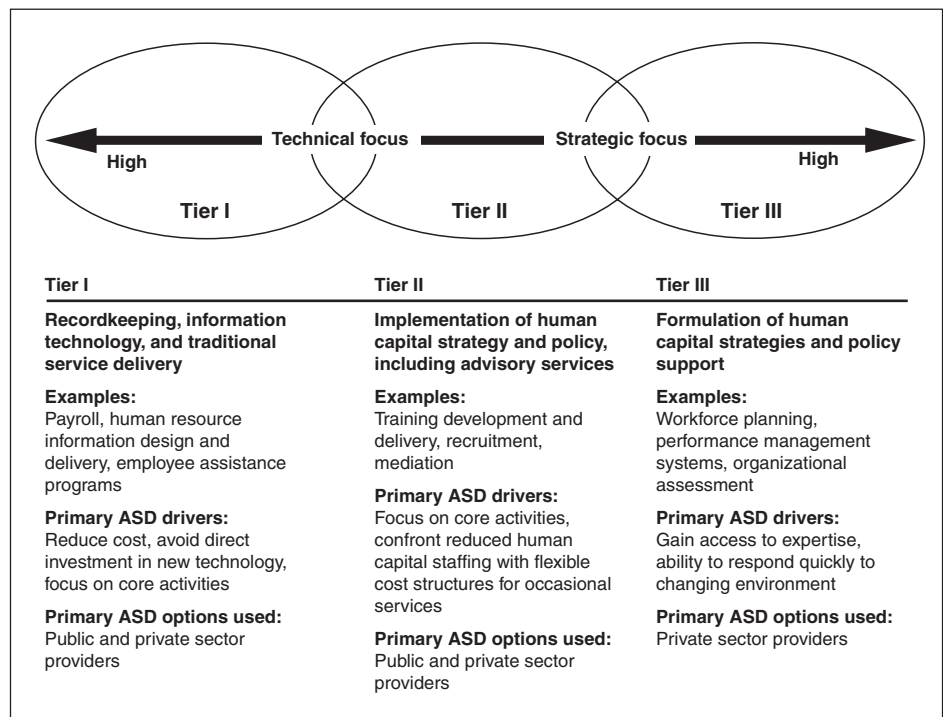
Technical focus

Strategic focus

High

High

Tier I

Tier II

Tier III

Tier I

**Recordkeeping, information technology, and traditional service delivery**

**Examples:**
Payroll, human resource information design and delivery, employee assistance programs

**Primary ASD drivers:**
Reduce cost, avoid direct investment in new technology, focus on core activities

**Primary ASD options used:**
Public and private sector providers

Tier II

**Implementation of human capital strategy and policy, including advisory services**

**Examples:**
Training development and delivery, recruitment, mediation

**Primary ASD drivers:**
Focus on core activities, confront reduced human capital staffing with flexible cost structures for occasional services

**Primary ASD options used:**
Public and private sector providers

Tier III

**Formulation of human capital strategies and policy support**

**Examples:**
Workforce planning, performance management systems, organizational assessment

**Primary ASD drivers:**
Gain access to expertise, ability to respond quickly to changing environment

**Primary ASD options used:**
Private sector providers